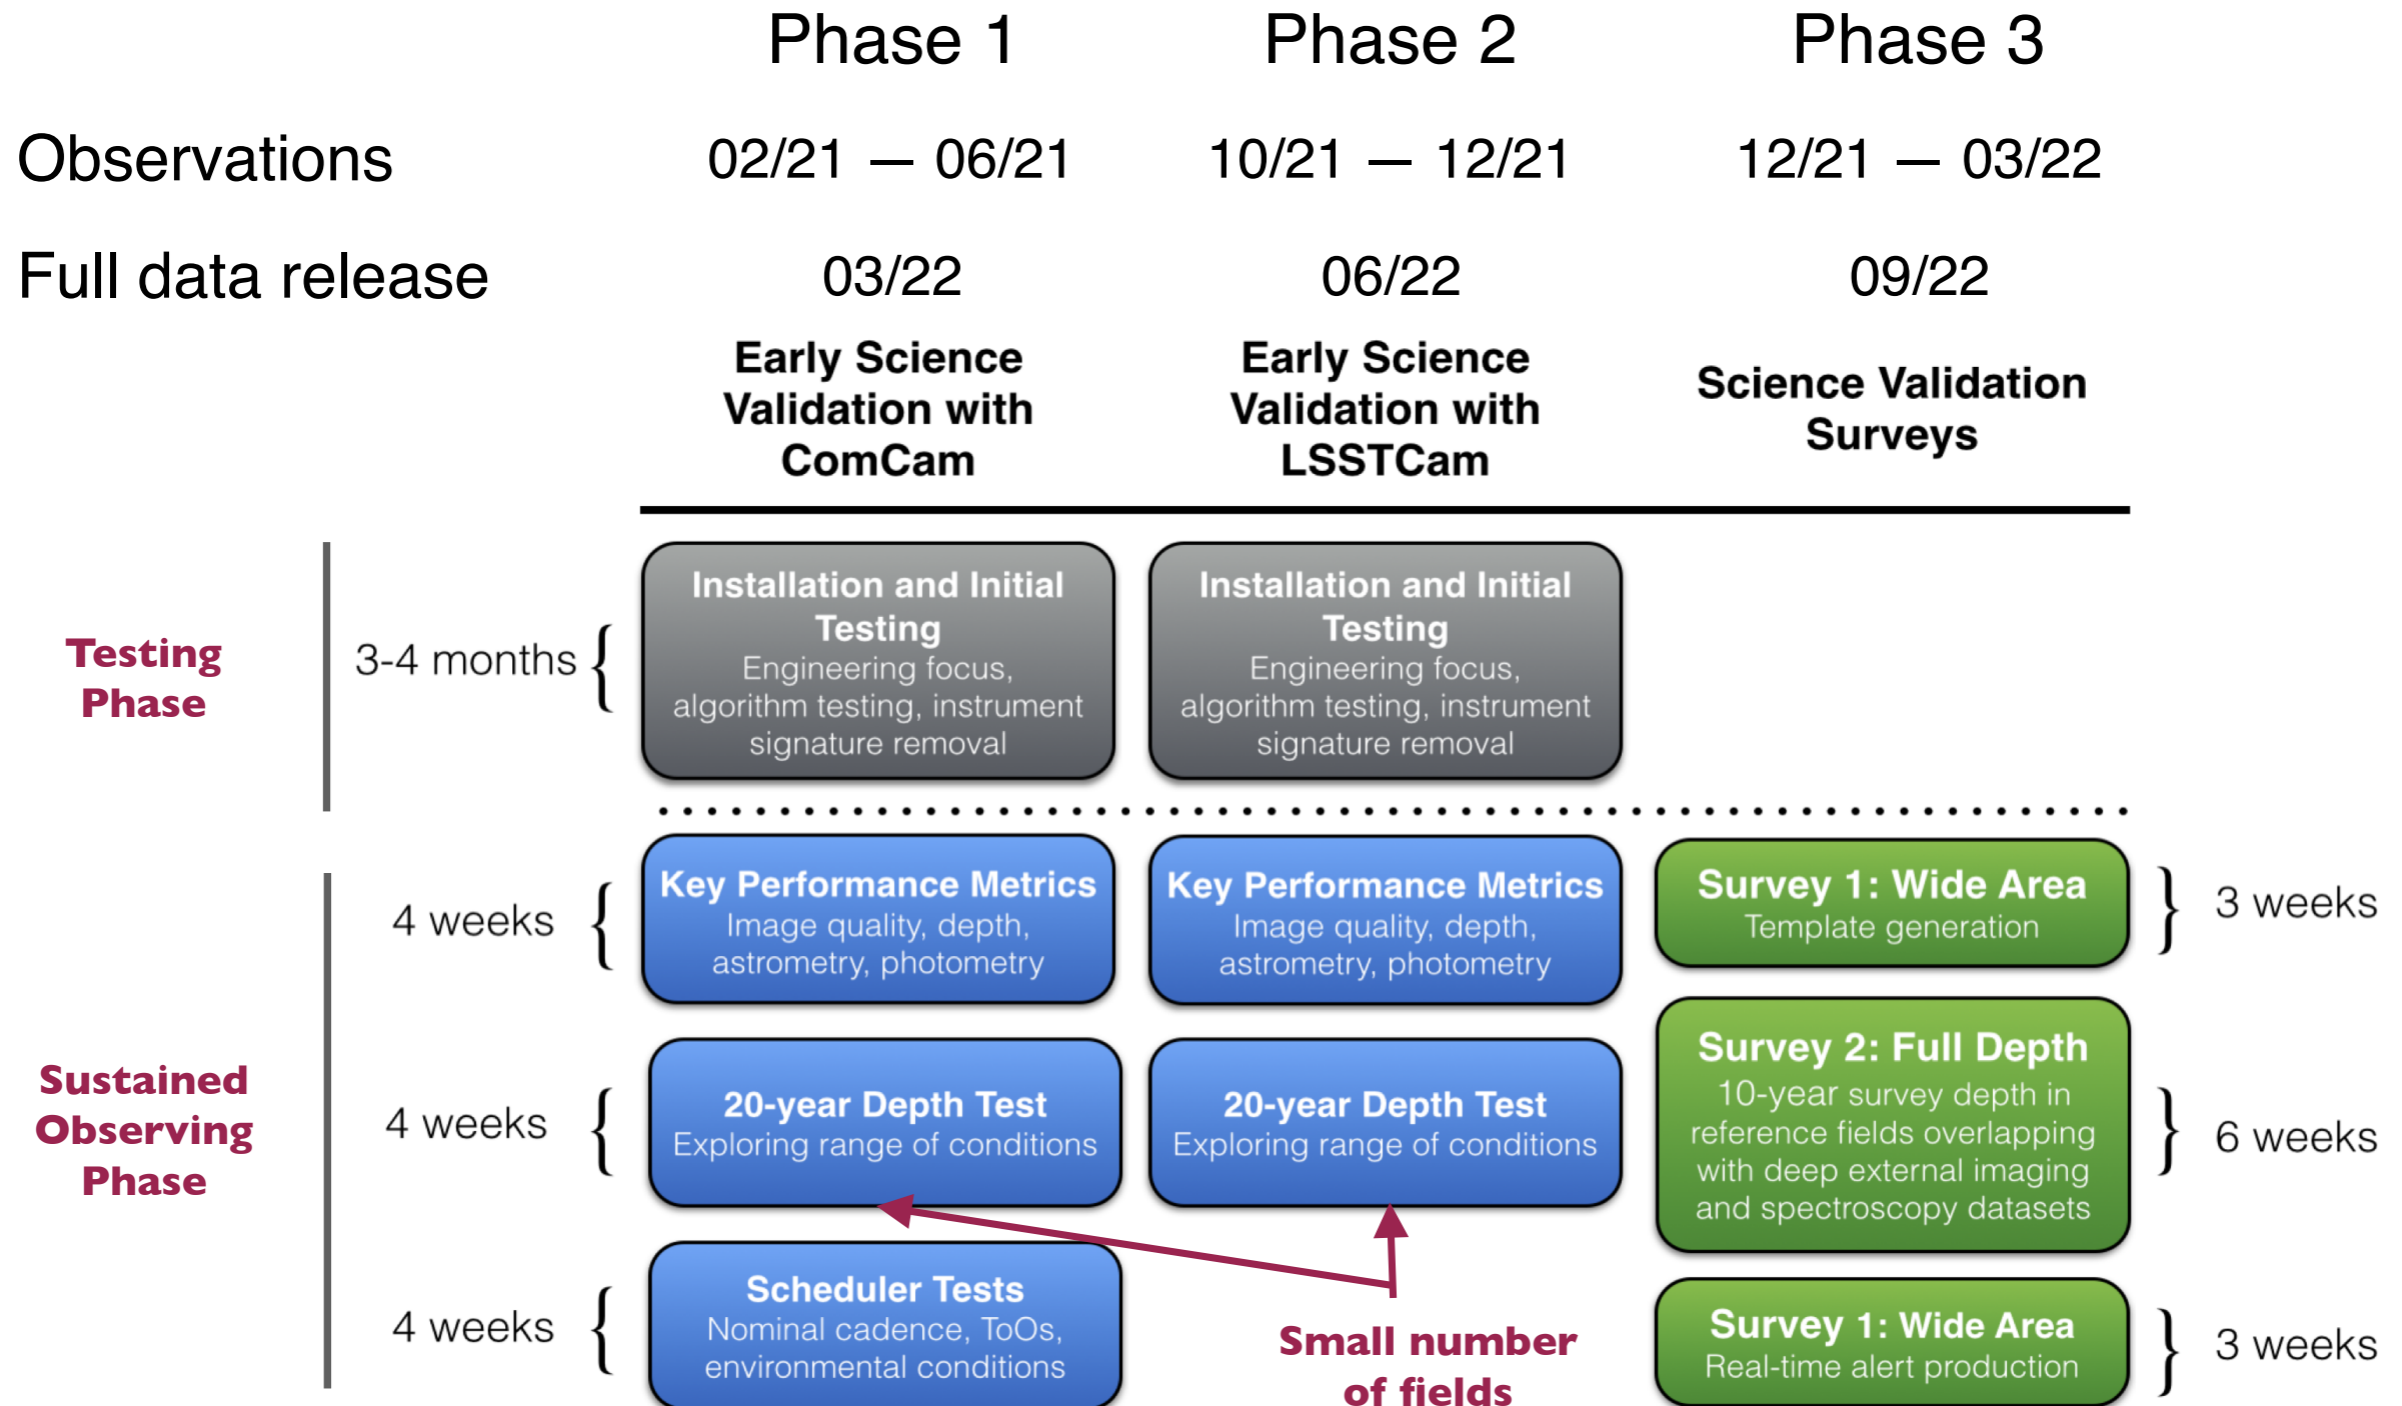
| | Phase 1 | Phase 2 | Phase 3 |
|---|---|---|---|
| Observations | 02/21 — 06/21 | 10/21 — 12/21 | 12/21 — 03/22 |
| Full data release | 03/22 | 06/22 | 09/22 |
| | Early Science Validation with ComCam | Early Science Validation with LSSTCam | Science Validation Surveys |

Testing Phase

3-4 months

Installation and Initial Testing
Engineering focus, algorithm testing, instrument signature removal

Installation and Initial Testing
Engineering focus, algorithm testing, instrument signature removal

Sustained Observing Phase

4 weeks

Key Performance Metrics
Image quality, depth, astrometry, photometry

Key Performance Metrics
Image quality, depth, astrometry, photometry

Survey 1: Wide Area
Template generation

3 weeks

4 weeks

20-year Depth Test
Exploring range of conditions

20-year Depth Test
Exploring range of conditions

Survey 2: Full Depth
10-year survey depth in reference fields overlapping with deep external imaging and spectroscopy datasets

6 weeks

4 weeks

Scheduler Tests
Nominal cadence, ToOs, environmental conditions

Small number of fields

Survey 1: Wide Area
Real-time alert production

3 weeks